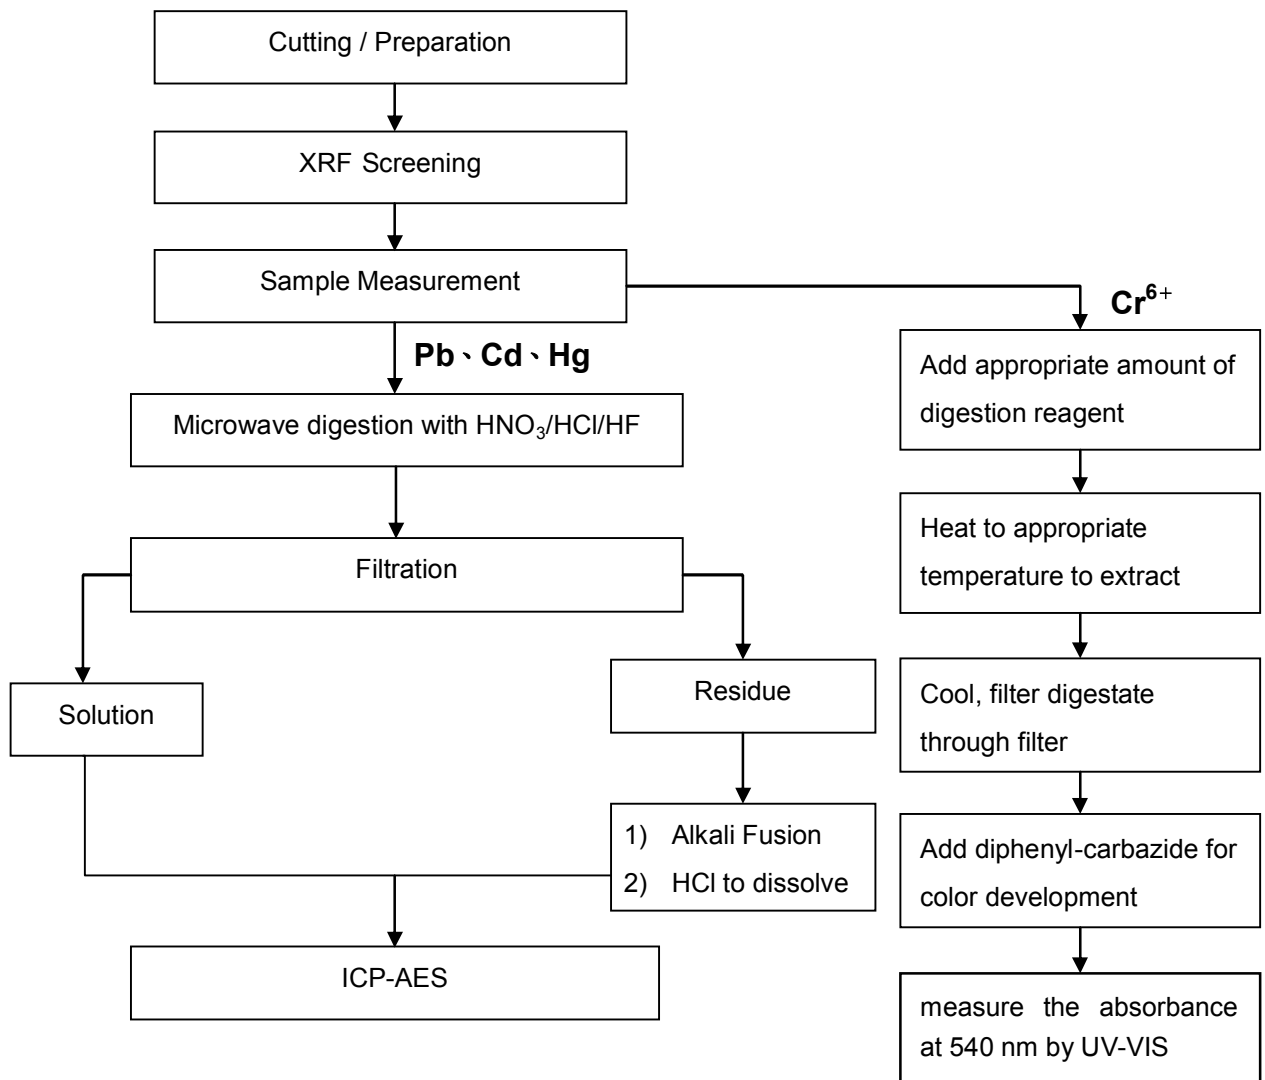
Cutting / Preparation

XRF Screening

Sample Measurement

$Cr^{6+}$

Pb、Cd、Hg

Microwave digestion with $HNO_3$/HCl/HF

Add appropriate amount of digestion reagent

Heat to appropriate temperature to extract

Filtration

Solution

Residue

Cool, filter digestate through filter

1) Alkali Fusion
2) HCl to dissolve

Add diphenyl-carbazide for color development

ICP-AES

measure the absorbance at 540 nm by UV-VIS